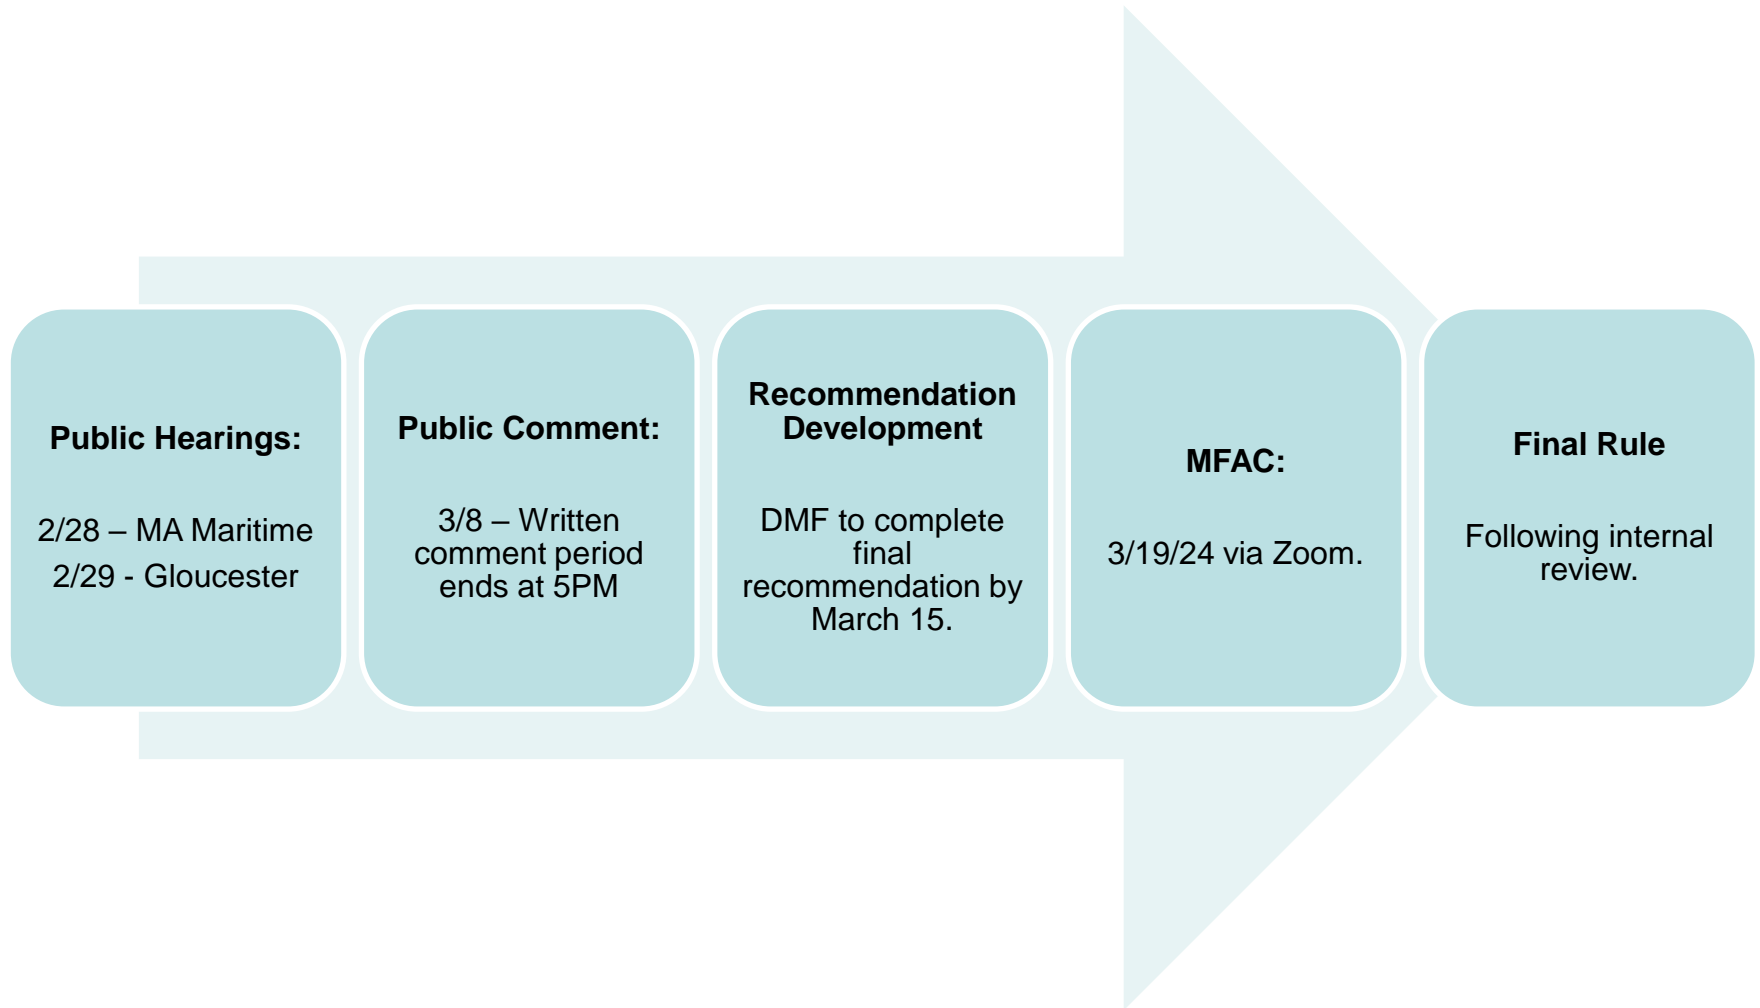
Public Hearings:

2/28 – MA Maritime

2/29 - Gloucester

Public Comment:

3/8 – Written comment period ends at 5PM

Recommendation Development

DMF to complete final recommendation by March 15.

MFAC:

3/19/24 via Zoom.

Final Rule

Following internal review.